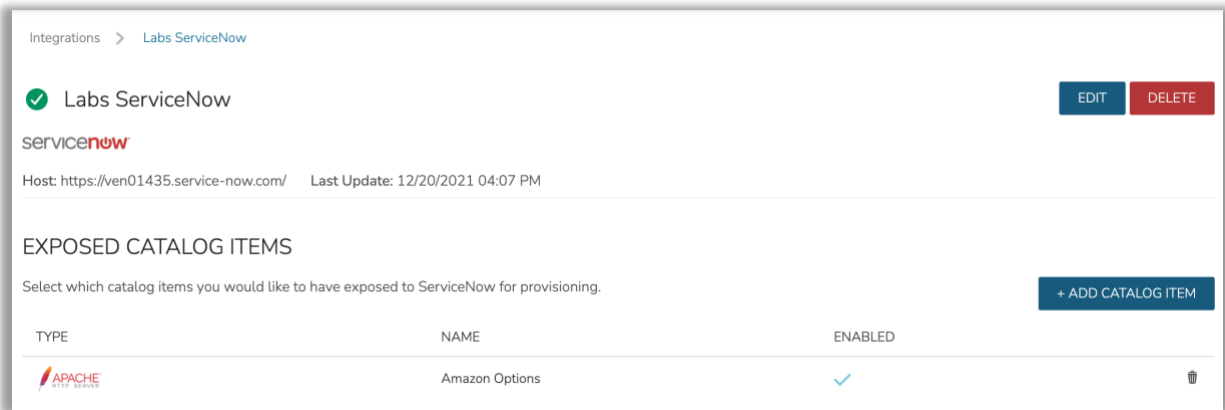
Integrations > Labs ServiceNow

Labs ServiceNow

EDIT DELETE

servicenow

Host: https://ven01435.service-now.com/ Last Update: 12/20/2021 04:07 PM

EXPOSED CATALOG ITEMS

Select which catalog items you would like to have exposed to ServiceNow for provisioning.

+ ADD CATALOG ITEM

| TYPE | NAME | ENABLED |
|---|---|---|
| APACHE HTTP SERVER | Amazon Options | ✓ |